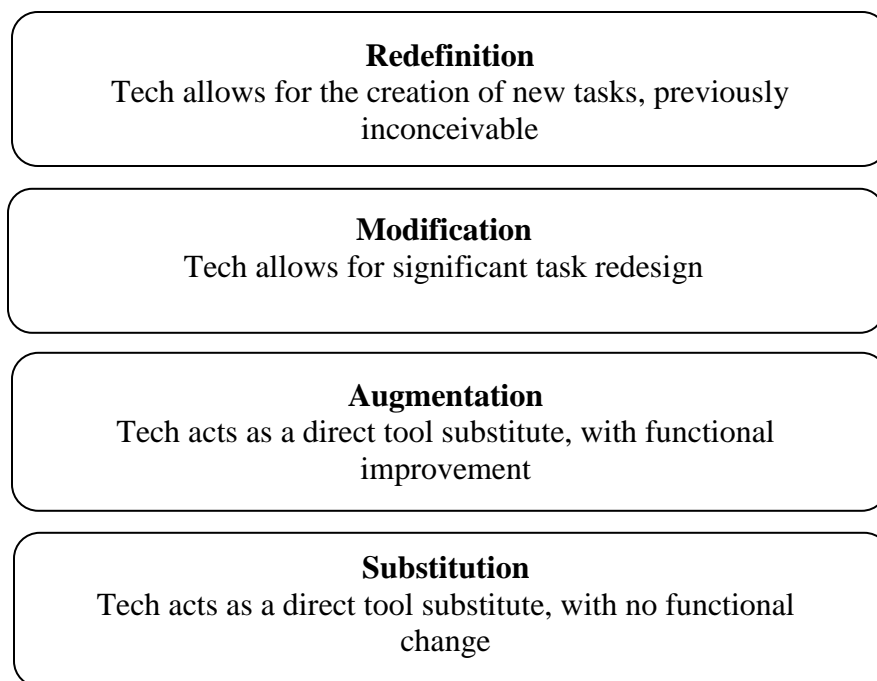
**Redefinition**
Tech allows for the creation of new tasks, previously inconceivable

**Modification**
Tech allows for significant task redesign

**Augmentation**
Tech acts as a direct tool substitute, with functional improvement

**Substitution**
Tech acts as a direct tool substitute, with no functional change